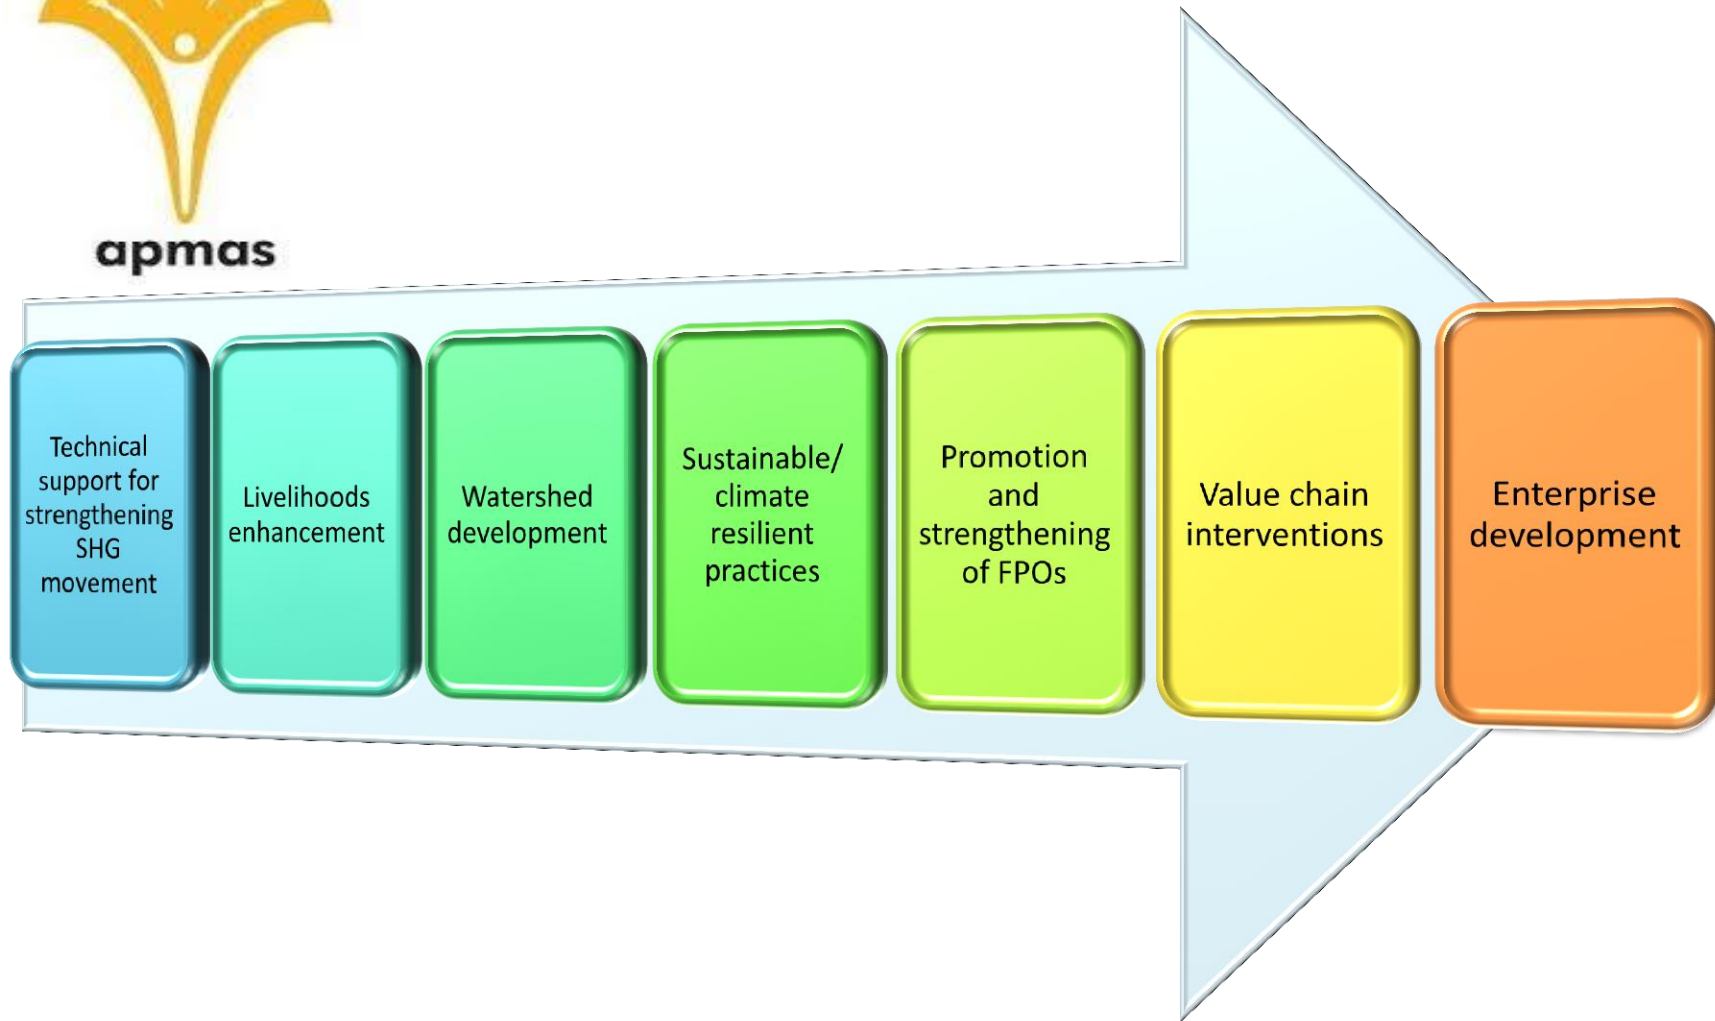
apmas

Technical support for strengthening SHG movement

Livelihoods enhancement

Watershed development

Sustainable/ climate resilient practices

Promotion and strengthening of FPOs

Value chain interventions

Enterprise development